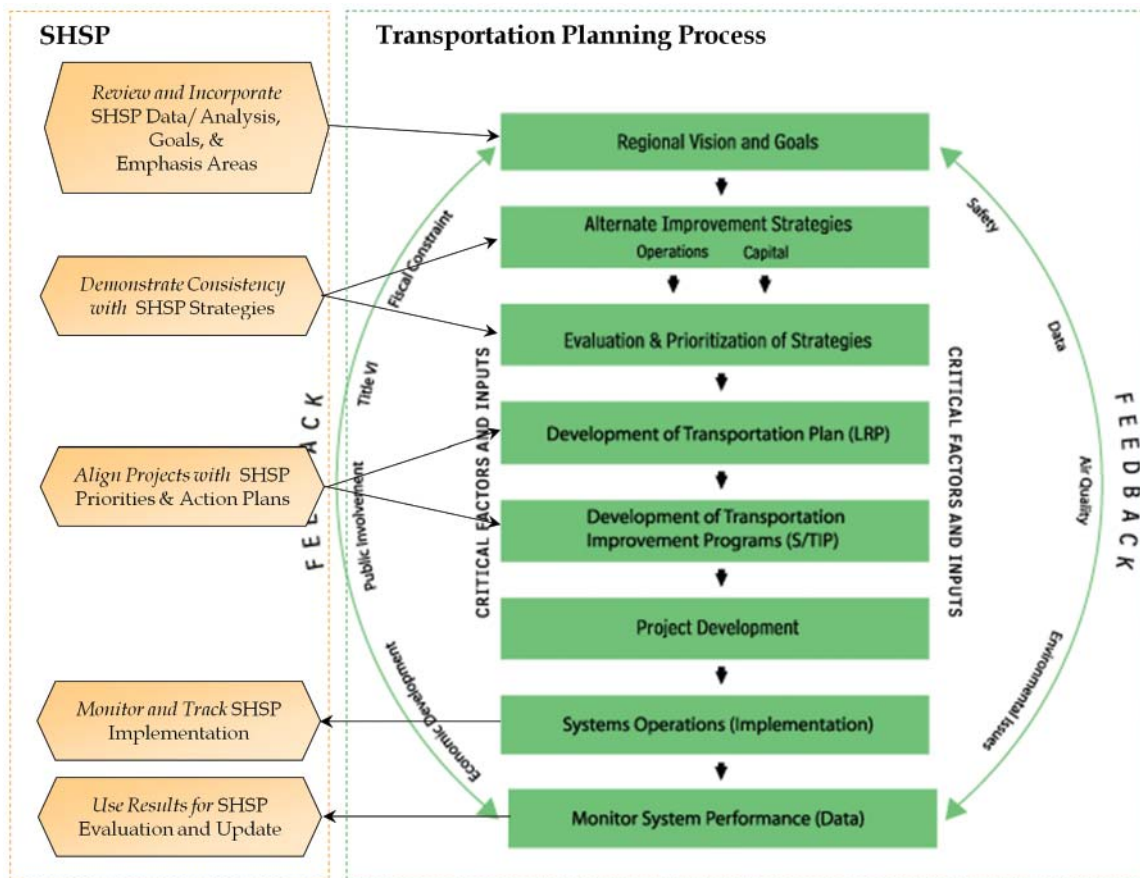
SHSP

Transportation Planning Process

Review and Incorporate SHSP Data/ Analysis, Goals, & Emphasis Areas

Demonstrate Consistency with SHSP Strategies

Align Projects with SHSP Priorities & Action Plans

Monitor and Track SHSP Implementation

Use Results for SHSP Evaluation and Update

Regional Vision and Goals

Alternate Improvement Strategies

Operations

Capital

Evaluation & Prioritization of Strategies

Development of Transportation Plan (LRP)

Development of Transportation Improvement Programs (S/TIP)

Project Development

Systems Operations (Implementation)

Monitor System Performance (Data)

FEEDBACK

Fiscal Constraint

Title VI

Public Involvement

Economic Development

CRITICAL FACTORS AND INPUTS

CRITICAL FACTORS AND INPUTS

Safety

Data

Air Quality

Environmental Issues

FEEDBACK